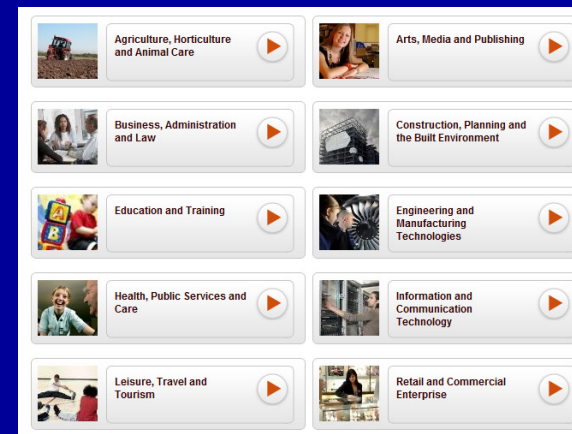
Agriculture, Horticulture and Animal Care

Arts, Media and Publishing

Business, Administration and Law

Construction, Planning and the Built Environment

Education and Training

Engineering and Manufacturing Technologies

Health, Public Services and Care

Information and Communication Technology

Leisure, Travel and Tourism

Retail and Commercial Enterprise